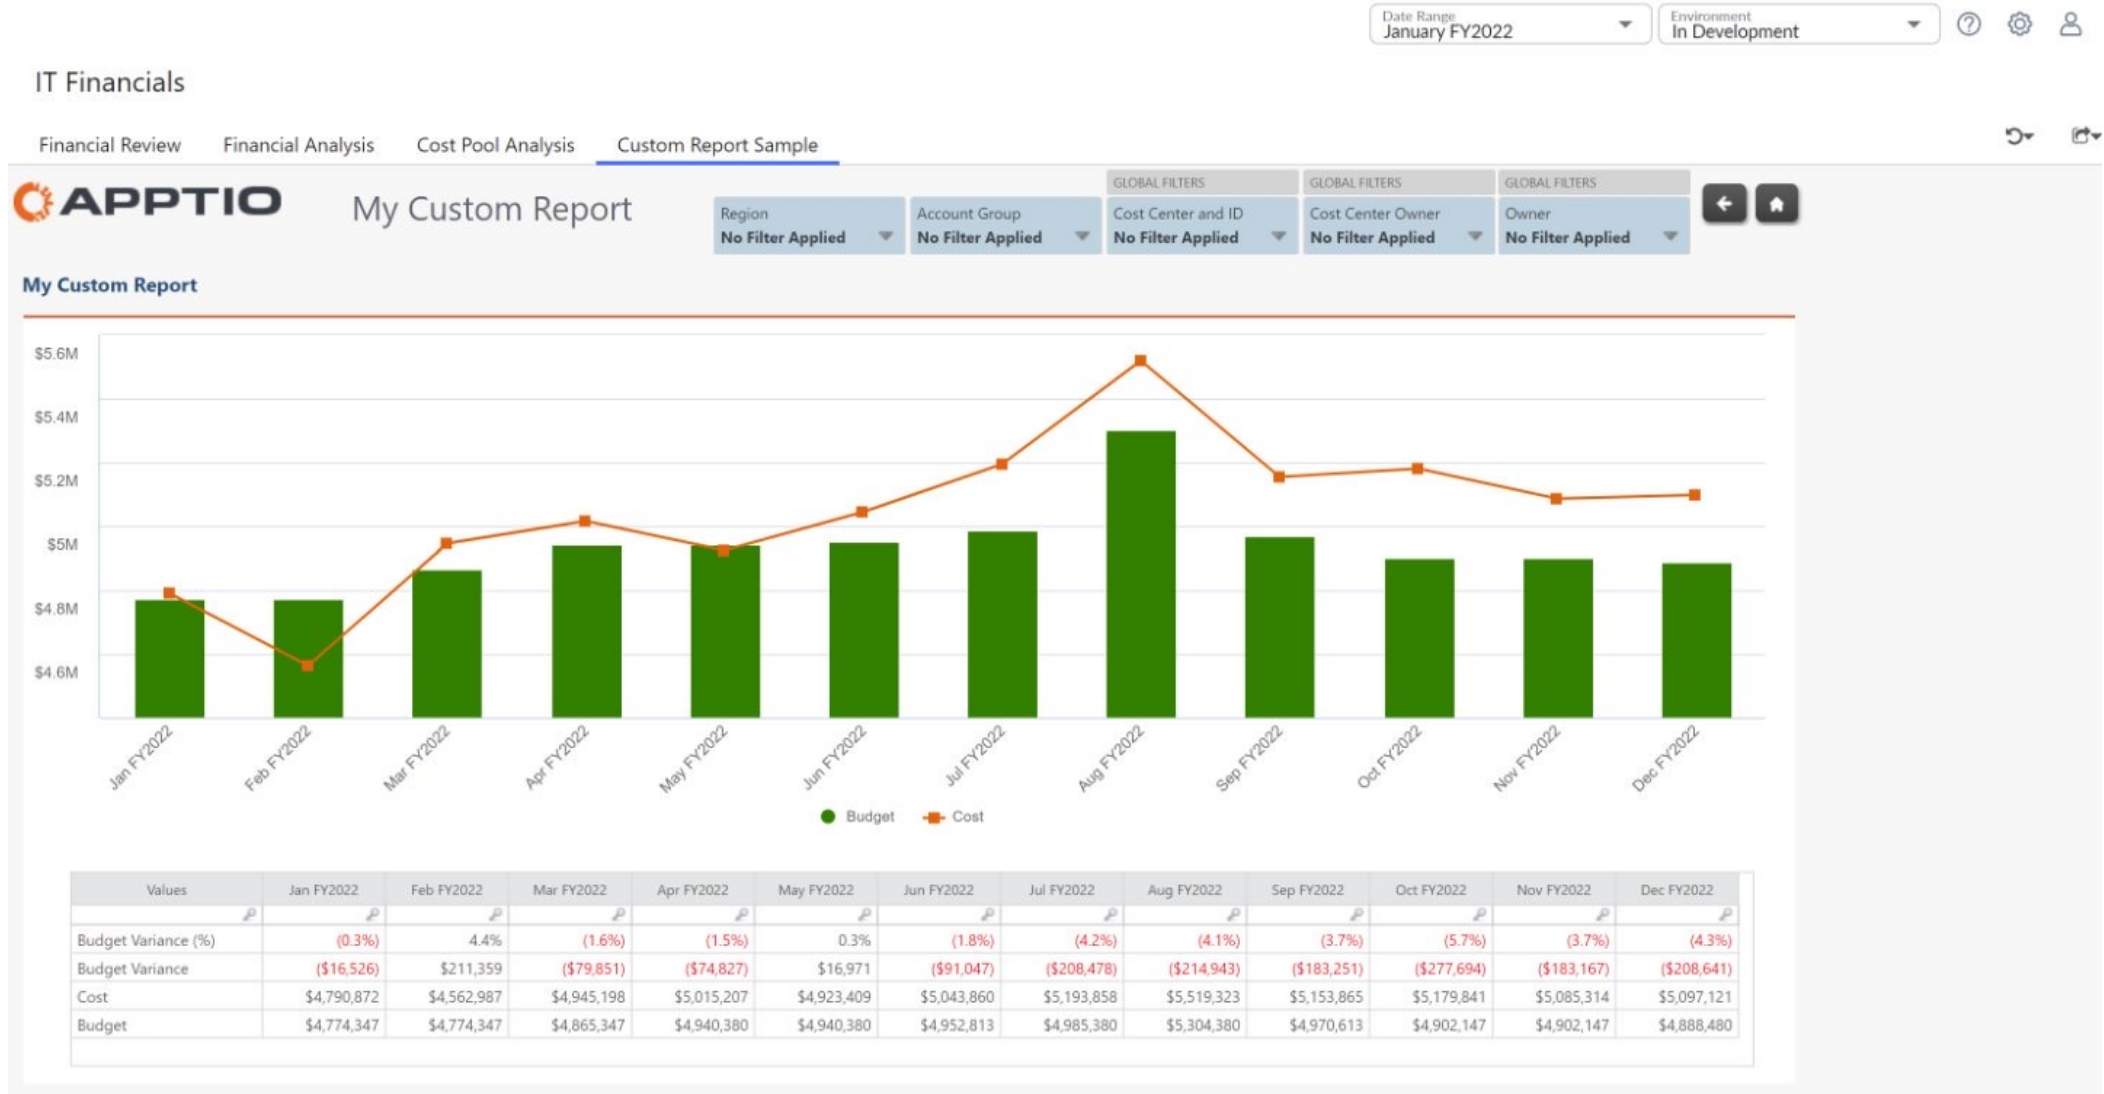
Date Range
January FY2022

Environment
In Development

IT Financials

Financial Review Financial Analysis Cost Pool Analysis Custom Report Sample

APPTIO

My Custom Report

Region
No Filter Applied

Account Group
No Filter Applied

GLOBAL FILTERS
Cost Center and ID
No Filter Applied

GLOBAL FILTERS
Cost Center Owner
No Filter Applied

GLOBAL FILTERS
Owner
No Filter Applied

My Custom Report

$5.6M
$5.4M
$5.2M
$5M
$4.8M
$4.6M

Jan FY2022 Feb FY2022 Mar FY2022 Apr FY2022 May FY2022 Jun FY2022 Jul FY2022 Aug FY2022 Sep FY2022 Oct FY2022 Nov FY2022 Dec FY2022

Budget Cost

| Values | Jan FY2022 | Feb FY2022 | Mar FY2022 | Apr FY2022 | May FY2022 | Jun FY2022 | Jul FY2022 | Aug FY2022 | Sep FY2022 | Oct FY2022 | Nov FY2022 | Dec FY2022 |
|---|---|---|---|---|---|---|---|---|---|---|---|---|
| Budget Variance (%) | (0.3%) | 4.4% | (1.6%) | (1.5%) | 0.3% | (1.8%) | (4.2%) | (4.1%) | (3.7%) | (5.7%) | (3.7%) | (4.3%) |
| Budget Variance | ($16,526) | $211,359 | ($79,851) | ($74,827) | $16,971 | ($91,047) | ($208,478) | ($214,943) | ($183,251) | ($277,694) | ($183,167) | ($208,641) |
| Cost | $4,790,872 | $4,562,987 | $4,945,198 | $5,015,207 | $4,923,409 | $5,043,860 | $5,193,858 | $5,519,323 | $5,153,865 | $5,179,841 | $5,085,314 | $5,097,121 |
| Budget | $4,774,347 | $4,774,347 | $4,865,347 | $4,940,380 | $4,940,380 | $4,952,813 | $4,985,380 | $5,304,380 | $4,970,613 | $4,902,147 | $4,902,147 | $4,888,480 |